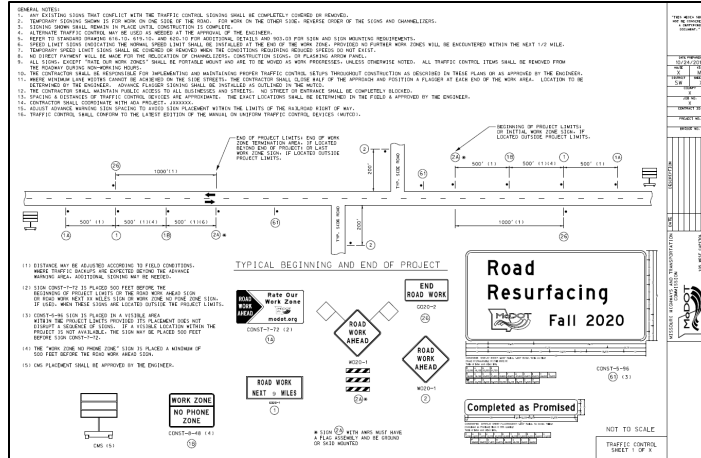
GENERAL NOTES:
1. ANY EXISTING SIGNS THAT CONFLICT WITH THE TRAFFIC CONTROL SIGNING SHALL BE COMPLETELY COVERED OR REMOVED.
2. TEMPORARY SIGNING SHOWN IS FOR WORK ON ONE SIDE OF THE ROAD. FOR WORK ON THE OTHER SIDE: REVERSE ORDER OF THE SIGNS AND CHANNELIZERS.
3. SIGNING SHALL REMAIN IN PLACE UNTIL CONSTRUCTION IS COMPLETE.
4. ALTERNATE TRAFFIC CONTROL MAY BE USED AS NEEDED AT THE APPROVAL OF THE ENGINEER.
5. REFER TO STANDARD DRAWING 616.10, 616.10, AND 620.10 FOR ADDITIONAL DETAILS AND 903.03 FOR SIGN AND SIGN MOUNTING REQUIREMENTS.
6. SPEED LIMIT SIGNS INDICATING THE NORMAL SPEED LIMIT SHALL BE INSTALLED AT THE END OF THE WORK ZONE. PROVIDED NO FURTHER WORK ZONES WILL BE ENCOUNTERED WITHIN THE NEXT 1/2 MILE.
7. TEMPORARY SPEED LIMIT SIGNS SHALL BE COVERED OR REMOVED WHEN THE CONDITIONS REQUIRING REDUCED SPEEDS DO NOT EXIST.
8. NO DIRECT PAYMENT WILL BE MADE FOR THE RELOCATION OF CHANNELIZERS, CONSTRUCTION SIGNS, OR FLASHING ARROW PANEL.
9. ALL SIGNS, EXCEPT "RATE OUR WORK ZONES" SHALL BE PORTABLE MOUNT AND ARE TO BE MOVED AS WORK PROGRESSES, UNLESS OTHERWISE NOTED. ALL TRAFFIC CONTROL ITEMS SHALL BE REMOVED FROM THE ROADWAY DURING NON-WORKING HOURS.
10. THE CONTRACTOR SHALL BE RESPONSIBLE FOR IMPLEMENTING AND MAINTAINING PROPER TRAFFIC CONTROL SETUPS THROUGHOUT CONSTRUCTION AS DESCRIBED IN THESE PLANS OR AS APPROVED BY THE ENGINEER.
11. WHERE MINIMUM LANE WIDTHS CANNOT BE ACHIEVED ON THE SIDE STREETS, THE CONTRACTOR SHALL CLOSE HALF OF THE APPROACH AND POSITION A FLAGGER AT EACH END OF THE WORK AREA. LOCATION TO BE DETERMINED BY THE ENGINEER. ADVANCE FLAGGER SIGNING SHALL BE INSTALLED AS OUTLINED IN THE MUTCD.
12. THE CONTRACTOR SHALL MAINTAIN PUBLIC ACCESS TO ALL BUSINESSES AND STREETS. NO STREET OR ENTRANCE SHALL BE COMPLETELY BLOCKED.
13. SPACING & PLACEMENT OF TRAFFIC CONTROL DEVICES ARE APPROXIMATE. THE EXACT LOCATIONS SHALL BE DETERMINED IN THE FIELD & APPROVED BY THE ENGINEER.
14. CONTRACTOR SHALL COORDINATE WITH ADA PROJECT: JXXXXXX.
15. ADJUST ADVANCE WARNING SIGN SPACING TO AVOID SIGN PLACEMENT WITHIN THE LIMITS OF THE RAILROAD RIGHT OF WAY.
16. TRAFFIC CONTROL SHALL CONFORM TO THE LATEST EDITION OF THE MANUAL ON UNIFORM TRAFFIC CONTROL DEVICES (MUTCD).

END OF PROJECT LIMITS: END OF WORK ZONE TERMINATION AREA. IF LOCATED BEYOND END OF PROJECT OR LAST WORK ZONE SIGN. IF LOCATED OUTSIDE PROJECT LIMITS.

BEGINNING OF PROJECT LIMITS OR INITIAL WORK ZONE SIGN. IF LOCATED OUTSIDE PROJECT LIMITS.

1000'(1) 500'(1) 500'(1)(4) 500'(1)(6) 200' TYP. SIDE ROAD 24* 18 61 12 14 26 2 1 500'(1) 500'(1)(4) 500'(1) 1000'(1) 200' TYP. SIDE ROAD

(1) DISTANCE MAY BE ADJUSTED ACCORDING TO FIELD CONDITIONS. WHERE TRAFFIC BACKUPS ARE EXPECTED BEYOND THE ADVANCE WARNING AREA, ADDITIONAL SIGNING MAY BE NEEDED.
(2) SIGN CONST-7-72 IS PLACED 500 FEET BEFORE THE BEGINNING OF PROJECT LIMITS OF THE ROAD WORK AHEAD SIGN OR ROAD WORK NEXT XX MILES SIGN OR WORK ZONE NO PHONE ZONE SIGN, IF USED, WHEN THESE SIGNS ARE LOCATED OUTSIDE THE PROJECT LIMITS.
(3) CONST-5-96 SIGN IS PLACED IN A VISIBLE AREA WITHIN THE PROJECT LIMITS PROVIDED ITS PLACEMENT DOES NOT DISRUPT A SEQUENCE OF SIGNS. IF A VISIBLE LOCATION WITHIN THE PROJECT IS NOT AVAILABLE, THE SIGN MAY BE PLACED 500 FEET BEFORE SIGN CONST-7-72.
(4) THE "WORK ZONE NO PHONE ZONE" SIGN IS PLACED A MINIMUM OF 500 FEET BEFORE THE ROAD WORK AHEAD SIGN.
(5) CMS PLACEMENT SHALL BE APPROVED BY THE ENGINEER.

CMS (5)

TYPICAL BEGINNING AND END OF PROJECT

ROAD WORK AHEAD Rate Our Work Zone modot.org
CONST-7-72 (2)
14

END ROAD WORK
G20-2
2

ROAD WORK AHEAD
W20-1
24*

ROAD WORK AHEAD
W20-1
2

ROAD WORK NEXT X MILES
G20-1
1

WORK ZONE NO PHONE ZONE
CONST-8-48 (4)
18

* SIGN 24 WITH ARMS MUST HAVE A FLAG ASSEMBLY AND BE GROUND OR SKID MOUNTED

Road Resurfacing
MoDOT Fall 2020

Completed as Promised

CONST-5-96
61 (3)

NOT TO SCALE

TRAFFIC CONTROL SHEET 1 OF X

MISSOURI HIGHWAYS AND TRANSPORTATION COMMISSION

DESCRIPTION DATE

MoDOT

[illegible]